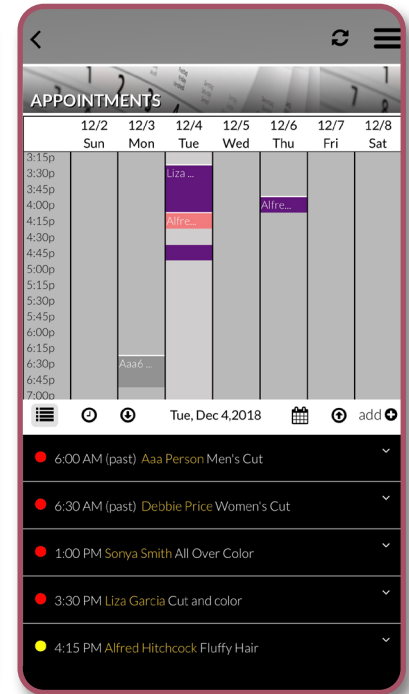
APPOINTMENTS

| | 12/2 Sun | 12/3 Mon | 12/4 Tue | 12/5 Wed | 12/6 Thu | 12/7 Fri | 12/8 Sat |
|---|---|---|---|---|---|---|---|
| 3:15p | | | | | | | |
| 3:30p | | | Liza ... | | | | |
| 3:45p | | | | | | | |
| 4:00p | | | | | Alfre... | | |
| 4:15p | | | Alfre... | | | | |
| 4:30p | | | | | | | |
| 4:45p | | | | | | | |
| 5:00p | | | | | | | |
| 5:15p | | | | | | | |
| 5:30p | | | | | | | |
| 5:45p | | | | | | | |
| 6:00p | | | | | | | |
| 6:15p | | | | | | | |
| 6:30p | | Aaa6 ... | | | | | |
| 6:45p | | | | | | | |
| 7:00p | | | | | | | |

Tue, Dec 4,2018 add

6:00 AM (past) Aaa Person Men's Cut

6:30 AM (past) Debbie Price Women's Cut

1:00 PM Sonya Smith All Over Color

3:30 PM Liza Garcia Cut and color

4:15 PM Alfred Hitchcock Fluffy Hair